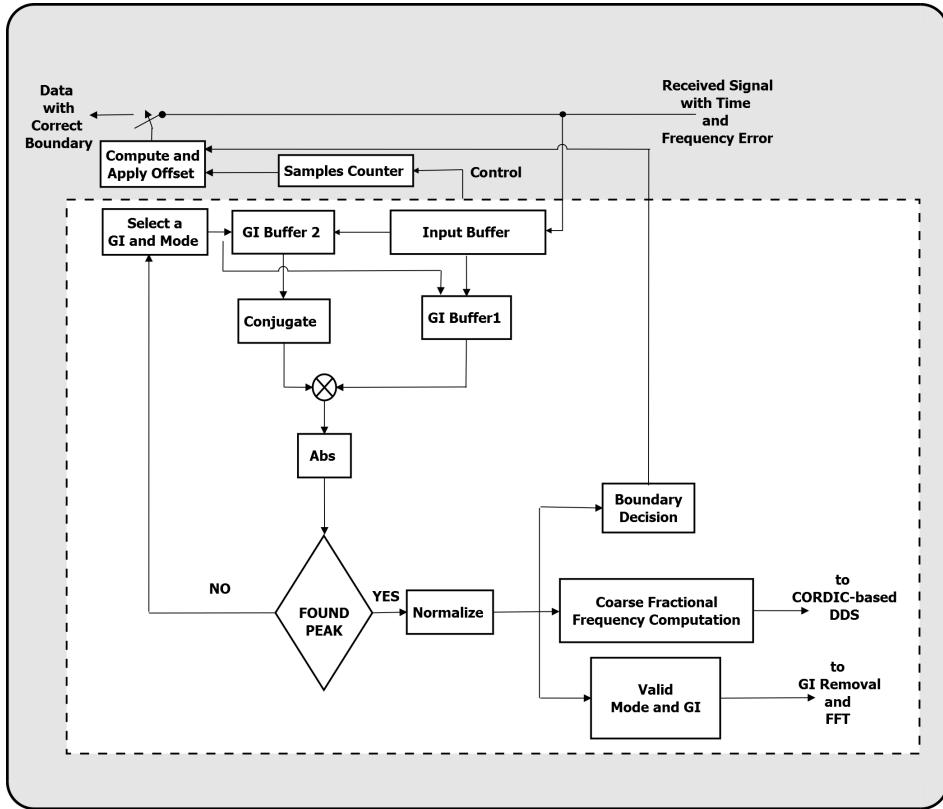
Data with Correct Boundary

Received Signal with Time and Frequency Error

Compute and Apply Offset

Samples Counter

Control

Select a GI and Mode

GI Buffer 2

Input Buffer

Conjugate

GI Buffer1

Abs

Boundary Decision

NO

FOUND PEAK

YES

Normalize

Coarse Fractional Frequency Computation

to CORDIC-based DDS

Valid Mode and GI

to GI Removal and FFT